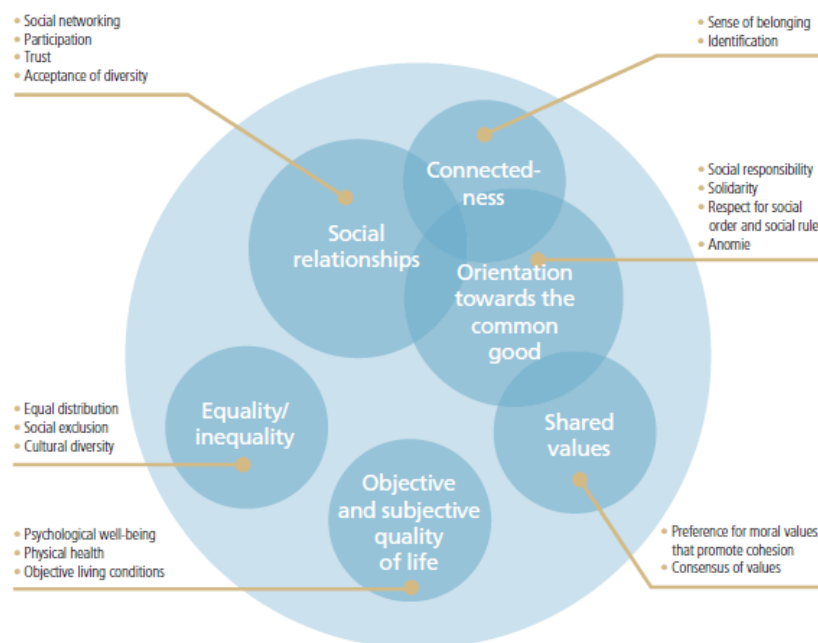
• Social networking
• Participation
• Trust
• Acceptance of diversity

• Sense of belonging
• Identification

• Social responsibility
• Solidarity
• Respect for social order and social rule
• Anomie

Connectedness

Social relationships

Orientation towards the common good

• Equal distribution
• Social exclusion
• Cultural diversity

Equality/ inequality

Shared values

Objective and subjective quality of life

• Psychological well-being
• Physical health
• Objective living conditions

• Preference for moral values that promote cohesion
• Consensus of values